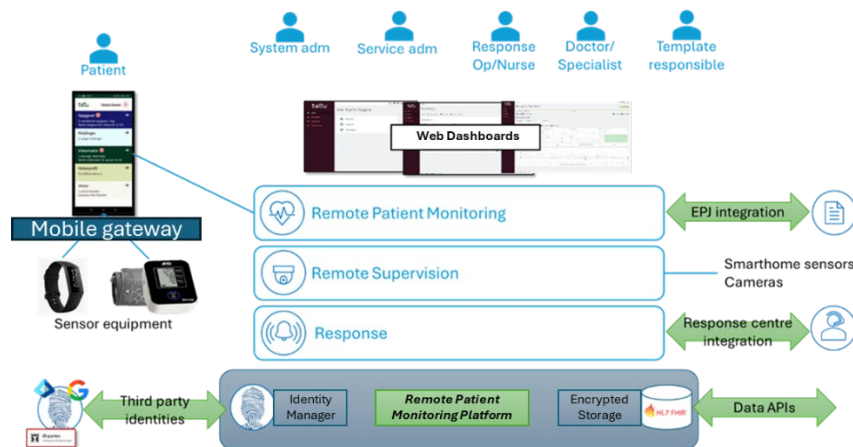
Patient

System adm

Service adm

Response Op/Nurse

Doctor/ Specialist

Template responsible

Web Dashboards

Mobile gateway

Sensor equipment

Remote Patient Monitoring

EPJ integration

Remote Supervision

Smarthome sensors Cameras

Response

Response centre integration

Third party identities

Identity Manager

Remote Patient Monitoring Platform

Encrypted Storage

HL7 FHIR

Data APIs